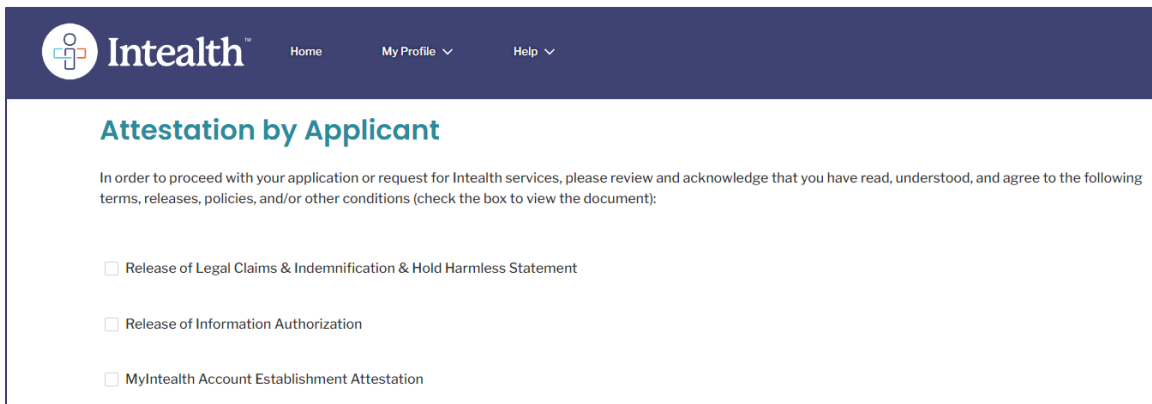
Intealth™

Home

My Profile

Help

Attestation by Applicant

In order to proceed with your application or request for Intealth services, please review and acknowledge that you have read, understood, and agree to the following terms, releases, policies, and/or other conditions (check the box to view the document):

Release of Legal Claims & Indemnification & Hold Harmless Statement

Release of Information Authorization

MyIntealth Account Establishment Attestation